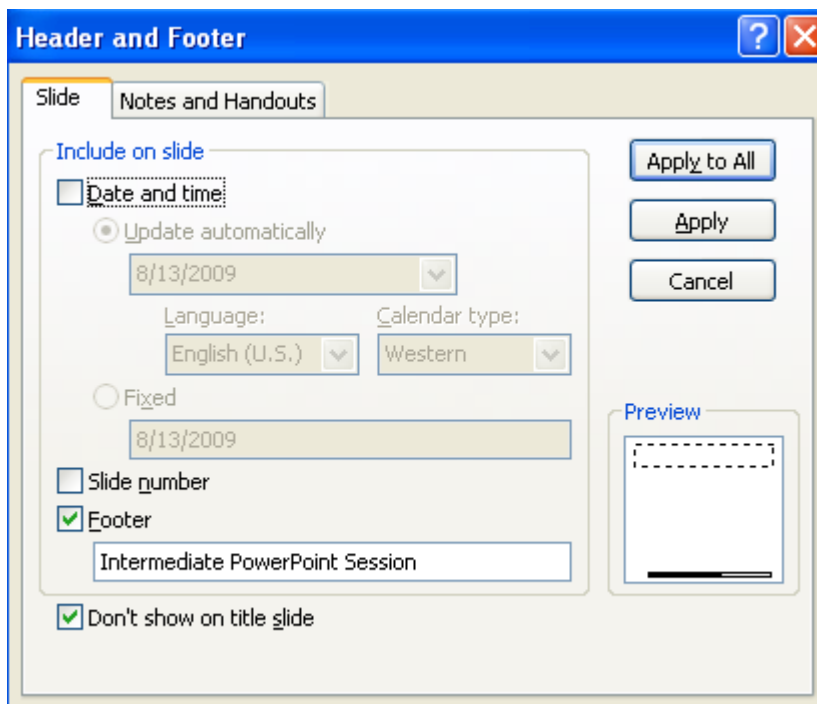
Header and Footer

?

Slide

Notes and Handouts

Include on slide

Date and time

Update automatically

8/13/2009

Language:

English (U.S.)

Calendar type:

Western

Fixed

8/13/2009

Slide number

Footer

Intermediate PowerPoint Session

Don't show on title slide

Apply to All

Apply

Cancel

Preview